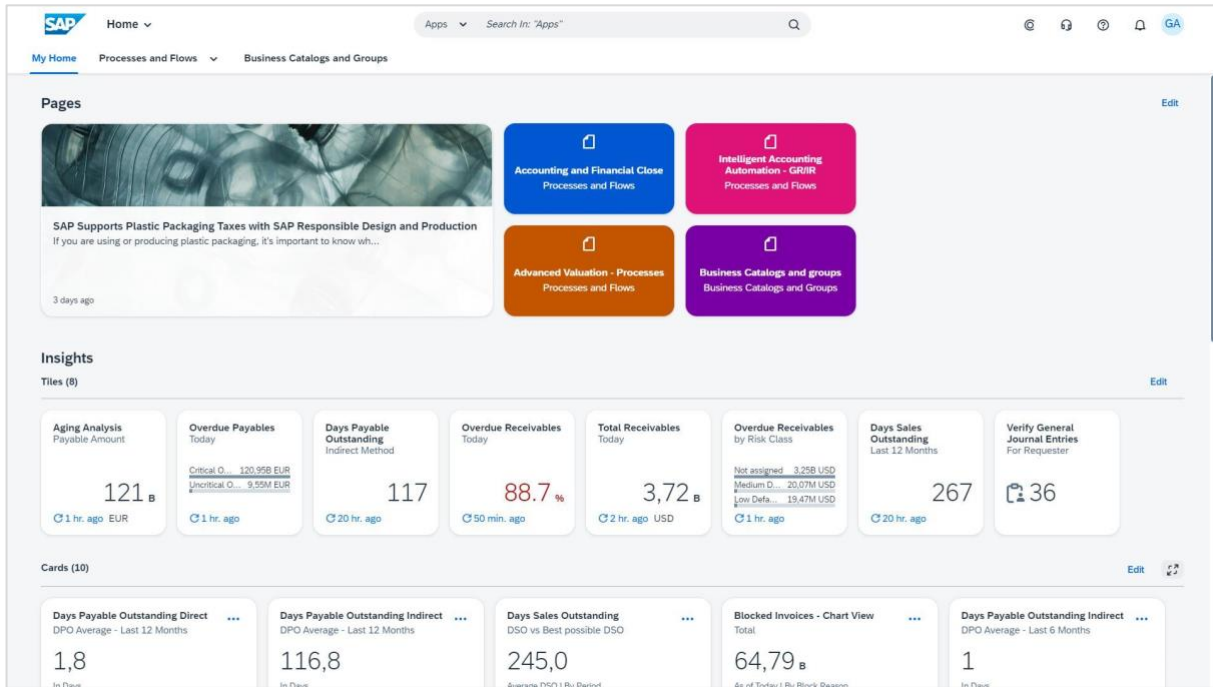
SAP Home

Apps Search In: "Apps"

GA

My Home Processes and Flows Business Catalogs and Groups

Pages

Edit

SAP Supports Plastic Packaging Taxes with SAP Responsible Design and Production
If you are using or producing plastic packaging, it's important to know wh...

3 days ago

Accounting and Financial Close
Processes and Flows

Intelligent Accounting Automation - GR/IR
Processes and Flows

Advanced Valuation - Processes
Processes and Flows

Business Catalogs and groups
Business Catalogs and Groups

Insights

Tiles (8)

Edit

Aging Analysis
Payable Amount
121 B
1 hr. ago EUR

Overdue Payables
Today
Critical O... 120,95B EUR
Uncritical O... 9,55M EUR
1 hr. ago

Days Payable Outstanding
Indirect Method
117
20 hr. ago

Overdue Receivables
Today
88.7 %
50 min. ago

Total Receivables
Today
3,72 B
2 hr. ago USD

Overdue Receivables by Risk Class
Not assigned 3,25B USD
Medium D... 20,07M USD
Low Defa... 19,47M USD
1 hr. ago

Days Sales Outstanding
Last 12 Months
267
20 hr. ago

Verify General Journal Entries
For Requester
36

Cards (10)

Edit

Days Payable Outstanding Direct
DPO Average - Last 12 Months
1,8
In Days

Days Payable Outstanding Indirect
DPO Average - Last 12 Months
116,8
In Days

Days Sales Outstanding
DSO vs Best possible DSO
245,0
Average DSO | By Period

Blocked Invoices - Chart View
Total
64,79 B
As of Today | By Block Reason

Days Payable Outstanding Indirect
DPO Average - Last 6 Months
1
In Days